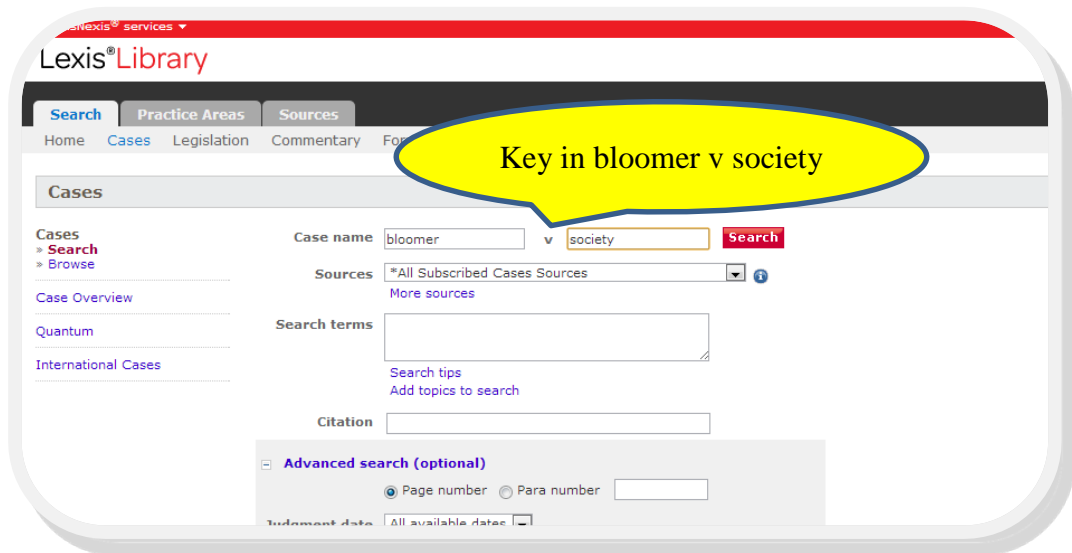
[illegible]exis® services ▾

Lexis®Library

Search | Practice Areas | Sources

Home | Cases | Legislation | Commentary | For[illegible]

Key in bloomer v society

Cases

Cases
» Search
» Browse

Case Overview

Quantum

International Cases

Case name bloomer v society Search

Sources *All Subscribed Cases Sources
More sources

Search terms

Search tips
Add topics to search

Citation

Advanced search (optional)

Page number Para number

Judgment date All available dates